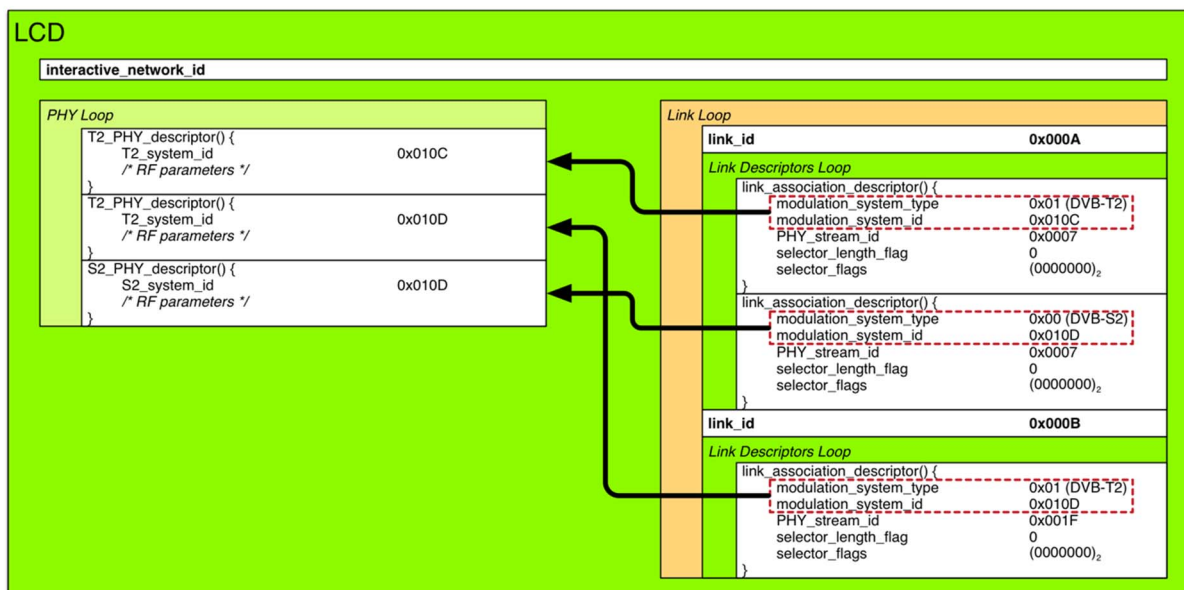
LCD

interactive_network_id

PHY Loop

T2_PHY_descriptor() {
T2_system_id 0x010C
/* RF parameters */
}

T2_PHY_descriptor() {
T2_system_id 0x010D
/* RF parameters */
}

S2_PHY_descriptor() {
S2_system_id 0x010D
/* RF parameters */
}

Link Loop

link_id 0x000A

Link Descriptors Loop

link_association_descriptor() {
modulation_system_type 0x01 (DVB-T2)
modulation_system_id 0x010C
PHY_stream_id 0x0007
selector_length_flag 0
selector_flags $(0000000)_2$
}

link_association_descriptor() {
modulation_system_type 0x00 (DVB-S2)
modulation_system_id 0x010D
PHY_stream_id 0x0007
selector_length_flag 0
selector_flags $(0000000)_2$
}

link_id 0x000B

Link Descriptors Loop

link_association_descriptor() {
modulation_system_type 0x01 (DVB-T2)
modulation_system_id 0x010D
PHY_stream_id 0x001F
selector_length_flag 0
selector_flags $(0000000)_2$
}